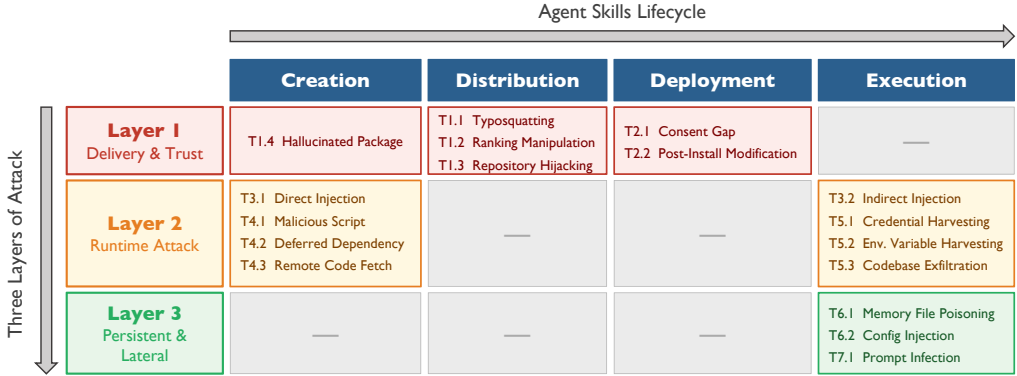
Agent Skills Lifecycle

Three Layers of Attack

| | Creation | Distribution | Deployment | Execution |
|---|---|---|---|---|
| **Layer 1** Delivery & Trust | T1.4 Hallucinated Package | T1.1 Typosquatting T1.2 Ranking Manipulation T1.3 Repository Hijacking | T2.1 Consent Gap T2.2 Post-Install Modification | — |
| **Layer 2** Runtime Attack | T3.1 Direct Injection T4.1 Malicious Script T4.2 Deferred Dependency T4.3 Remote Code Fetch | — | — | T3.2 Indirect Injection T5.1 Credential Harvesting T5.2 Env. Variable Harvesting T5.3 Codebase Exfiltration |
| **Layer 3** Persistent & Lateral | — | — | — | T6.1 Memory File Poisoning T6.2 Config Injection T7.1 Prompt Infection |